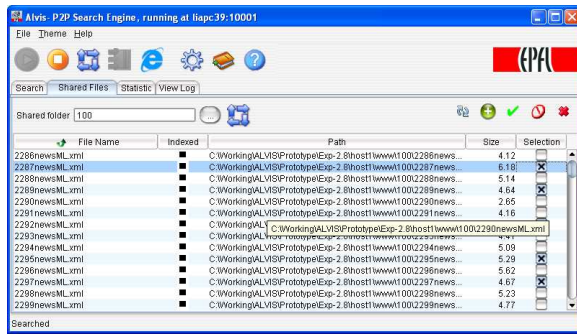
Alvis- P2P Search Engine, running at liapc39:10001

File Theme Help

EPFL

Search | Shared Files | Statistic | View Log

Shared folder 100 ...

| File Name | Indexed | Path | Size | Selection |
|---|---|---|---|---|
| 2286newsML.xml | ■ | C:\Working\ALVIS\Prototype\Exp-2.8\host1\www\100\2286news... | 4.12 | |
| 2287newsML.xml | ■ | C:\Working\ALVIS\Prototype\Exp-2.8\host1\www\100\2287news... | 6.18 | ☒ |
| 2288newsML.xml | ■ | C:\Working\ALVIS\Prototype\Exp-2.8\host1\www\100\2288news... | 5.14 | |
| 2289newsML.xml | ■ | C:\Working\ALVIS\Prototype\Exp-2.8\host1\www\100\2289news... | 4.64 | ☒ |
| 2290newsML.xml | ■ | C:\Working\ALVIS\Prototype\Exp-2.8\host1\www\100\2290news... | 2.65 | |
| 2291newsML.xml | ■ | C:\Working\ALVIS\Prototype\Exp-2.8\host1\www\100\2291news... | 4.16 | |
| 2292newsML.xml | ■ | C:\Working\ALVIS\Prototype\Exp-2.8\host1\www\100\2290newsML.xml | | |
| 2293newsML.xml | ■ | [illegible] | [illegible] | |
| 2294newsML.xml | ■ | C:\Working\ALVIS\Prototype\Exp-2.8\host1\www\100\2294news... | 5.09 | |
| 2295newsML.xml | ■ | C:\Working\ALVIS\Prototype\Exp-2.8\host1\www\100\2295news... | 5.29 | ☒ |
| 2296newsML.xml | ■ | C:\Working\ALVIS\Prototype\Exp-2.8\host1\www\100\2296news... | 5.62 | |
| 2297newsML.xml | ■ | C:\Working\ALVIS\Prototype\Exp-2.8\host1\www\100\2297news... | 4.67 | ☒ |
| 2298newsML.xml | ■ | C:\Working\ALVIS\Prototype\Exp-2.8\host1\www\100\2298news... | 5.23 | |
| 2299newsML.xml | ■ | C:\Working\ALVIS\Prototype\Exp-2.8\host1\www\100\2299news... | 4.77 | |

Searched